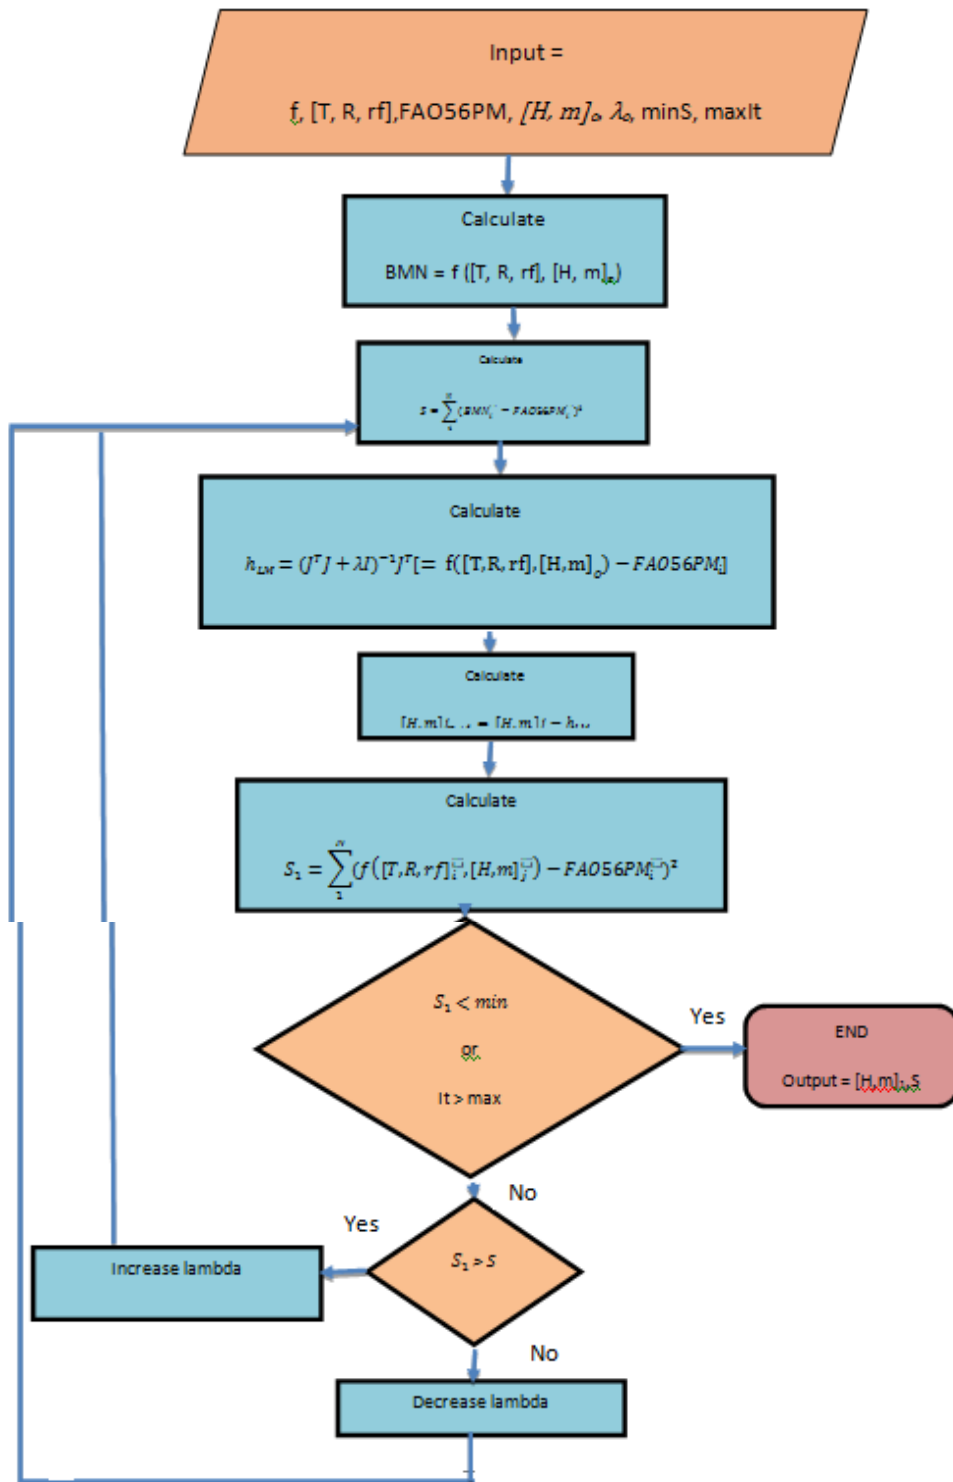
Input =

f, [T, R, rf],FAO56PM, $[H, m]_o$, $\lambda_o$, minS, maxIt

Calculate

BMN = f ([T, R, rf], [H, m]$_o$)

Calculate

$s = \sum_{1}^{N}(BMN_i - FAO56PM_i)^2$

Calculate

$h_{LM} = (J^T J + \lambda I)^{-1} J^T [= f([T,R,rf],[H,m]_o) - FAO56PM_i]$

Calculate

$[H,m]_{i+1} = [H,m]_i - h_{LM}$

Calculate

$S_1 = \sum_{1}^{N}(f([T,R,rf]_i,[H,m]_j) - FAO56PM_i)^2$

$S_1 < min$

or

It > max

Yes

END

Output = [H,m]$_i$, S

No

Yes

$S_1 > S$

Increase lambda

No

Decrease lambda